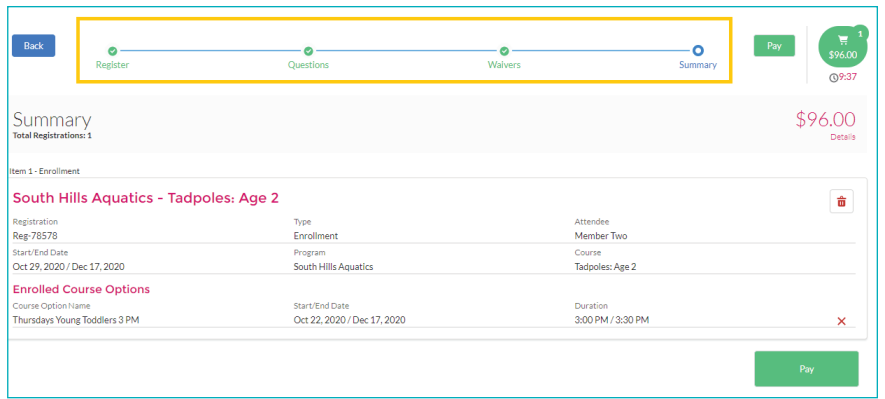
Back

Register Questions Waivers Summary

Pay

1
$96.00
9:37

Summary
Total Registrations: 1

$96.00
Details

Item 1 - Enrollment

South Hills Aquatics - Tadpoles: Age 2

| Registration | Type | Attendee |
|---|---|---|
| Reg-78578 | Enrollment | Member Two |
| Start/End Date | Program | Course |
| Oct 29, 2020 / Dec 17, 2020 | South Hills Aquatics | Tadpoles: Age 2 |

Enrolled Course Options

| Course Option Name | Start/End Date | Duration |
|---|---|---|
| Thursdays Young Toddlers 3 PM | Oct 22, 2020 / Dec 17, 2020 | 3:00 PM / 3:30 PM |

Pay